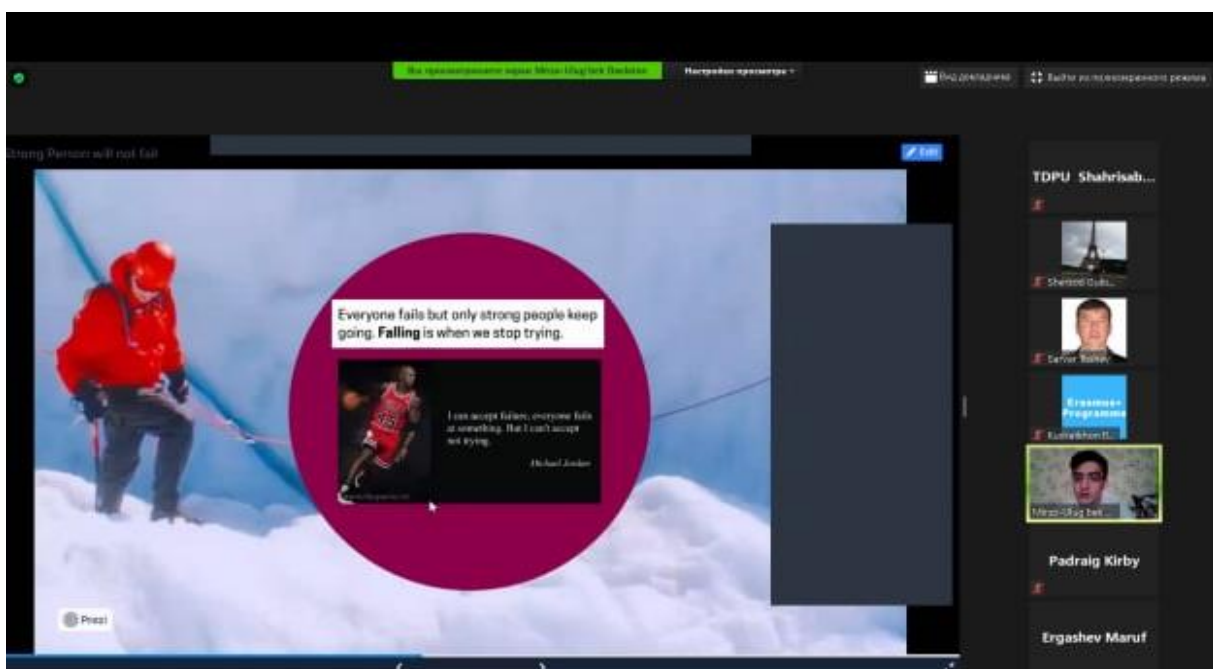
Вы просматриваете экран Mirzo Ulug'bek Bardiev

Настройки просмотра

Вид докладчика

Выйти из полноэкранного режима

Strong Person will not fail

Edit

Everyone fails but only strong people keep going. **Falling** is when we stop trying.

I can accept failure, everyone fails at something. But I can't accept not trying.

Michael Jordan

Prezi

TDPU Shahrisab...

Shexroz Qudr...

Sarvar Bozor...

Erasmus+ Programme

Kudratkhon B...

Mirzo-Ulug'bek...

Padraig Kirby

Ergashev Maruf